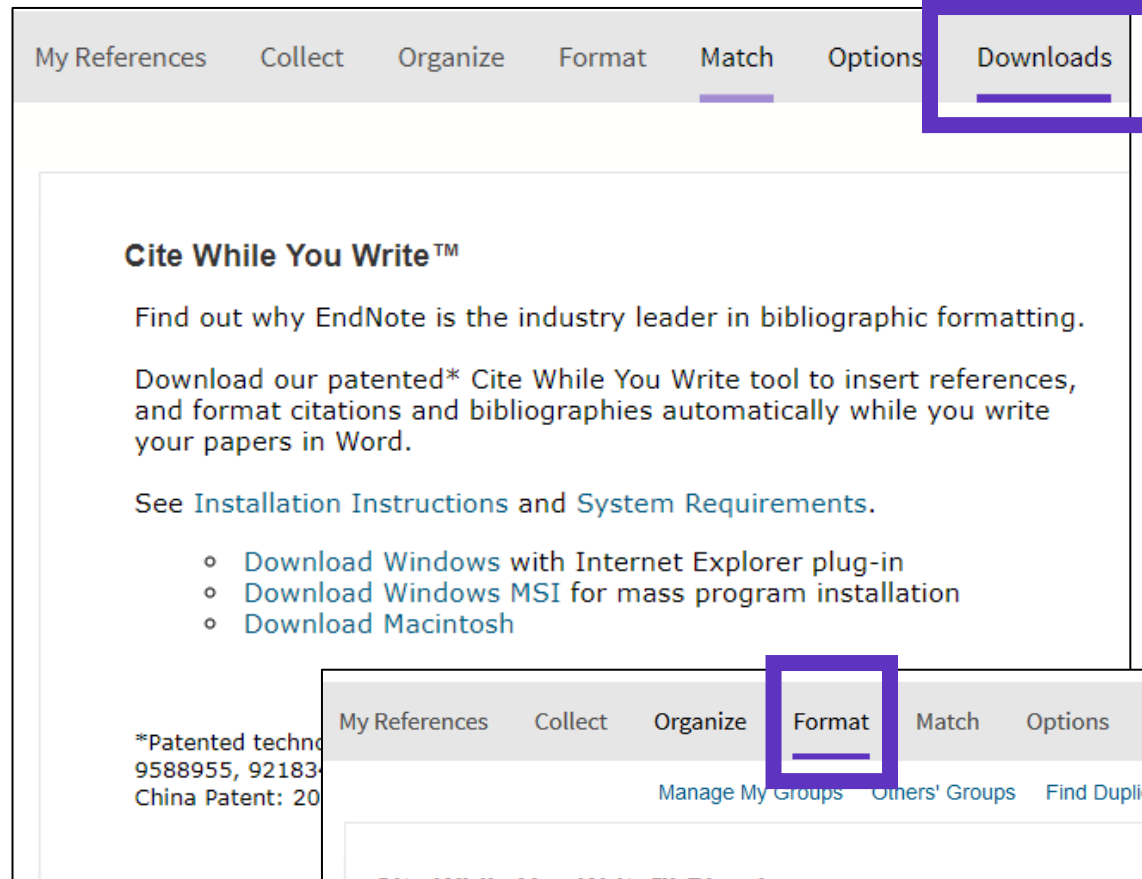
My References Collect Organize Format Match Options Downloads

Cite While You Write™

Find out why EndNote is the industry leader in bibliographic formatting.

Download our patented* Cite While You Write tool to insert references, and format citations and bibliographies automatically while you write your papers in Word.

See Installation Instructions and System Requirements.

- Download Windows with Internet Explorer plug-in
- Download Windows MSI for mass program installation
- Download Macintosh

*Patented techno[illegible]
9588955, 92183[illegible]
China Patent: 20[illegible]

My References Collect Organize Format Match Options

Manage My Groups Others' Groups Find Dupli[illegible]